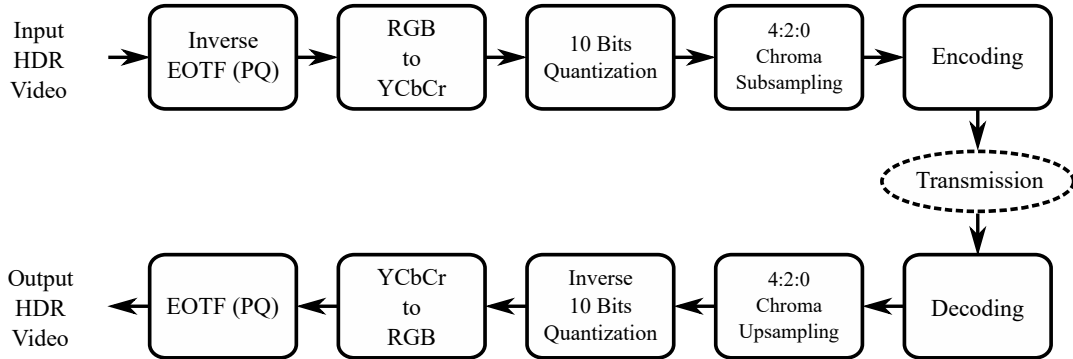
Input HDR Video

Inverse EOTF (PQ)

RGB to YCbCr

10 Bits Quantization

4:2:0 Chroma Subsampling

Encoding

Transmission

Decoding

4:2:0 Chroma Upsampling

Inverse 10 Bits Quantization

YCbCr to RGB

EOTF (PQ)

Output HDR Video